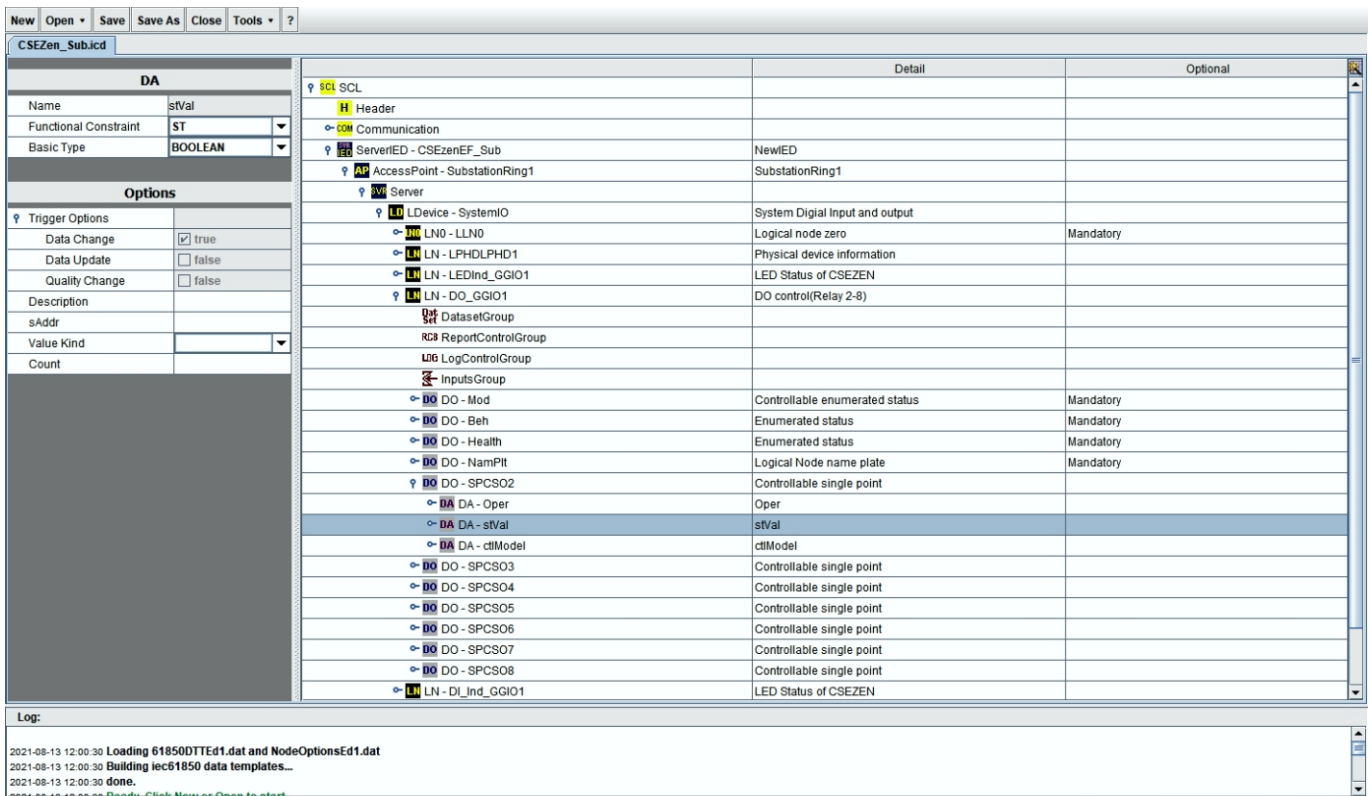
New | Open ▾ | Save | Save As | Close | Tools ▾ | ?

CSEZen_Sub.icd

DA

| Name | stVal |
|---|---|
| Functional Constraint | ST |
| Basic Type | BOOLEAN |

Options

| Trigger Options | |
|---|---|
| Data Change | true |
| Data Update | false |
| Quality Change | false |
| Description | |
| sAddr | |
| Value Kind | |
| Count | |

| | Detail | Optional |
|---|---|---|
| SCL SCL | | |
| H Header | | |
| COM Communication | | |
| IED ServerIED - CSEzenEF_Sub | NewIED | |
| AP AccessPoint - SubstationRing1 | SubstationRing1 | |
| SVR Server | | |
| LD LDevice - SystemIO | System Digial Input and output | |
| LN0 LN0 - LLN0 | Logical node zero | Mandatory |
| LN LN - LPHDLPHD1 | Physical device information | |
| LN LN - LEDInd_GGIO1 | LED Status of CSEZEN | |
| LN LN - DO_GGIO1 | DO control(Relay 2-8) | |
| Dat Set DatasetGroup | | |
| RCB ReportControlGroup | | |
| LOG LogControlGroup | | |
| InputsGroup | | |
| DO DO - Mod | Controllable enumerated status | Mandatory |
| DO DO - Beh | Enumerated status | Mandatory |
| DO DO - Health | Enumerated status | Mandatory |
| DO DO - NamPlt | Logical Node name plate | Mandatory |
| DO DO - SPCSO2 | Controllable single point | |
| DA DA - Oper | Oper | |
| DA DA - stVal | stVal | |
| DA DA - ctlModel | ctlModel | |
| DO DO - SPCSO3 | Controllable single point | |
| DO DO - SPCSO4 | Controllable single point | |
| DO DO - SPCSO5 | Controllable single point | |
| DO DO - SPCSO6 | Controllable single point | |
| DO DO - SPCSO7 | Controllable single point | |
| DO DO - SPCSO8 | Controllable single point | |
| LN LN - DI_Ind_GGIO1 | LED Status of CSEZEN | |

Log:

2021-08-13 12:00:30 Loading 61850DTTEd1.dat and NodeOptionsEd1.dat
2021-08-13 12:00:30 Building iec61850 data templates...
2021-08-13 12:00:30 done.
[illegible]